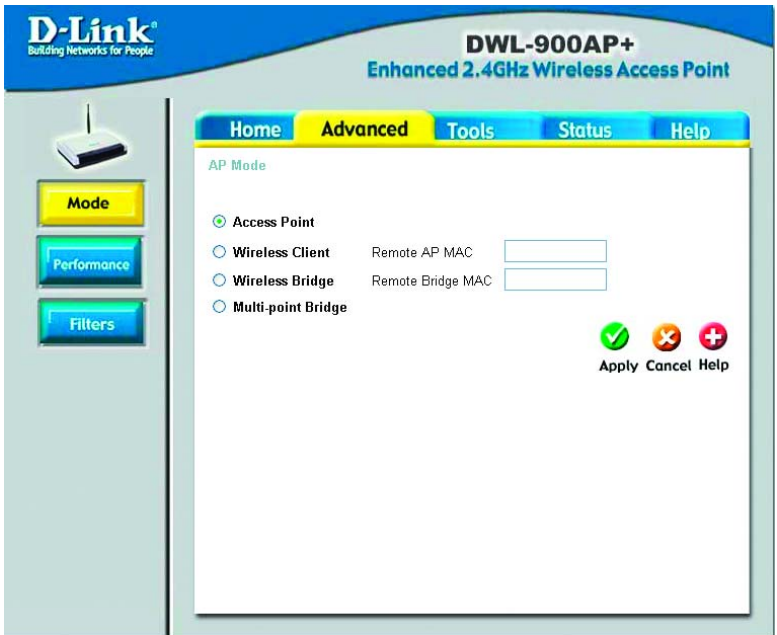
D-Link
Building Networks for People

DWL-900AP+
Enhanced 2.4GHz Wireless Access Point

Home Advanced Tools Status Help

Mode
Performance
Filters

AP Mode

Access Point
Wireless Client Remote AP MAC
Wireless Bridge Remote Bridge MAC
Multi-point Bridge

Apply Cancel Help